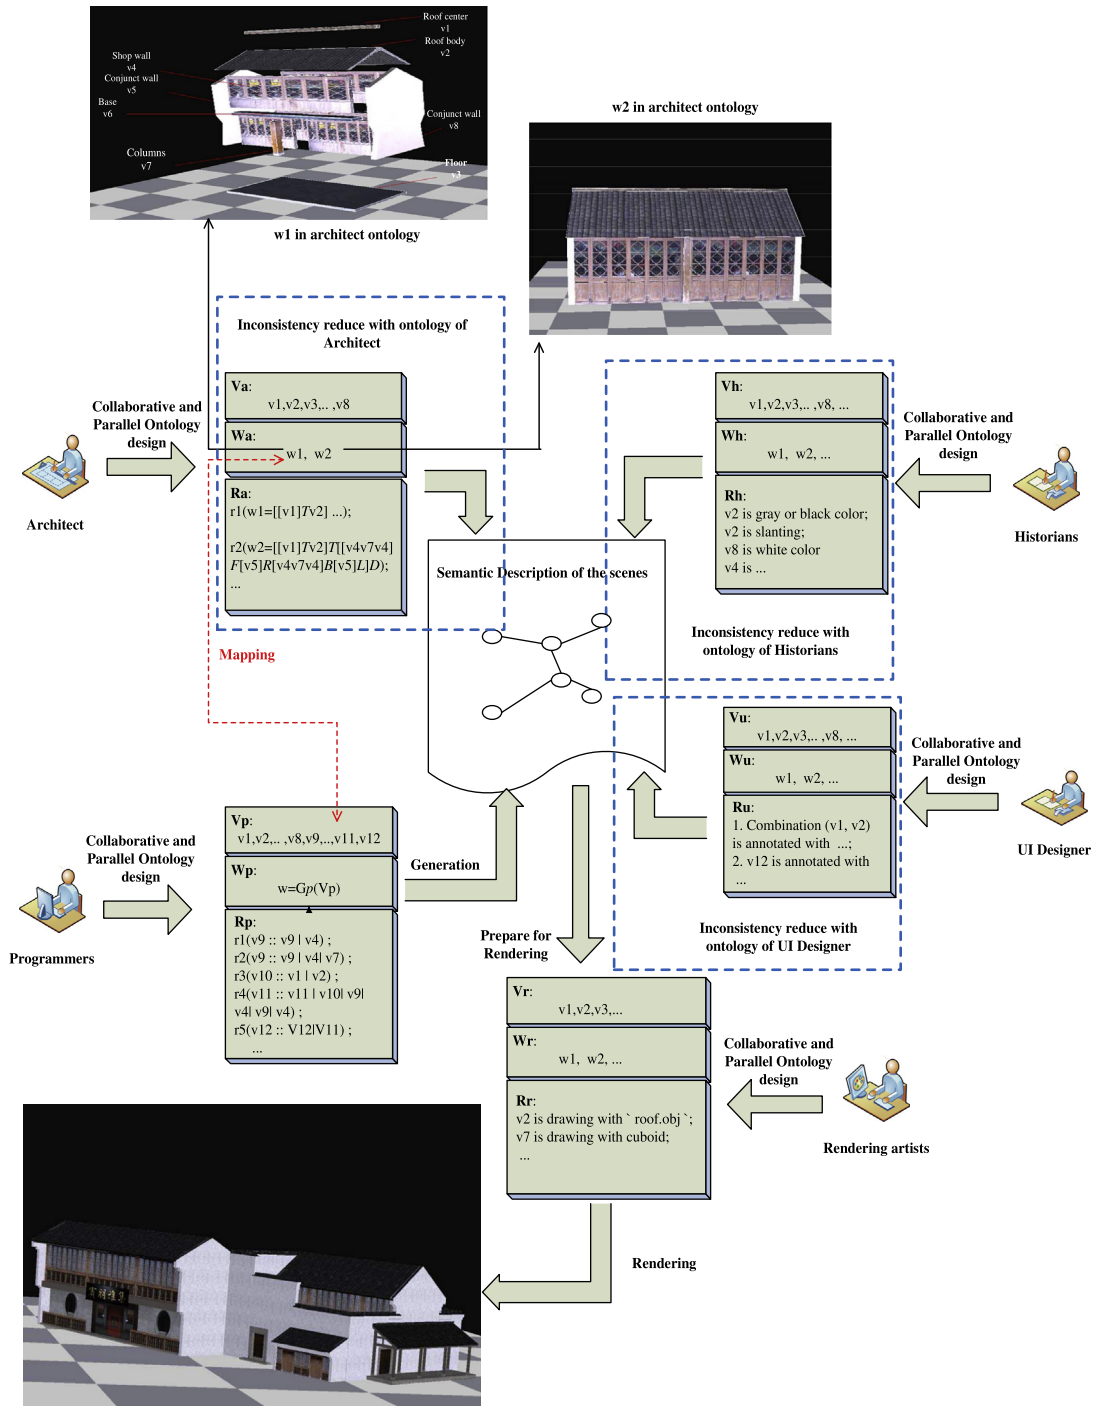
Roof center
v1
Roof body
v2
Shop wall
v4
Conjunct wall
v5
Base
v6
Conjunct wall
v8
Columns
v7
Floor
v3

w1 in architect ontology

w2 in architect ontology

Inconsistency reduce with ontology of Architect

Va:
v1,v2,v3,.. ,v8

Wa:
w1, w2

Ra:
r1(w1=[[v1]*T*v2] ...);

r2(w2=[[v1]*T*v2]*T*[[v4v7v4] *F*[v5]*R*[v4v7v4]*B*[v5]*L*]*D*);
...

Collaborative and Parallel Ontology design

Architect

Mapping

Semantic Description of the scenes

Vh:
v1,v2,v3,.. ,v8, ...

Wh:
w1, w2, ...

Rh:
v2 is gray or black color;
v2 is slanting;
v8 is white color
v4 is ...

Collaborative and Parallel Ontology design

Historians

Inconsistency reduce with ontology of Historians

Vu:
v1,v2,v3,.. ,v8, ...

Wu:
w1, w2, ...

Ru:
1. Combination (v1, v2) is annotated with ...;
2. v12 is annotated with
...

Collaborative and Parallel Ontology design

UI Designer

Inconsistency reduce with ontology of UI Designer

Vp:
v1,v2,.. ,v8,v9,...,v11,v12

Wp:
w=G*p*(Vp)

Rp:
r1(v9 :: v9 | v4) ;
r2(v9 :: v9 | v4| v7) ;
r3(v10 :: v1 | v2) ;
r4(v11 :: v11 | v10| v9| v4| v9| v4) ;
r5(v12 :: V12|V11) ;
...

Collaborative and Parallel Ontology design

Programmers

Generation

Prepare for Rendering

Vr:
v1,v2,v3,...

Wr:
w1, w2, ...

Rr:
v2 is drawing with ` roof.obj `;
v7 is drawing with cuboid;
...

Collaborative and Parallel Ontology design

Rendering artists

Rendering